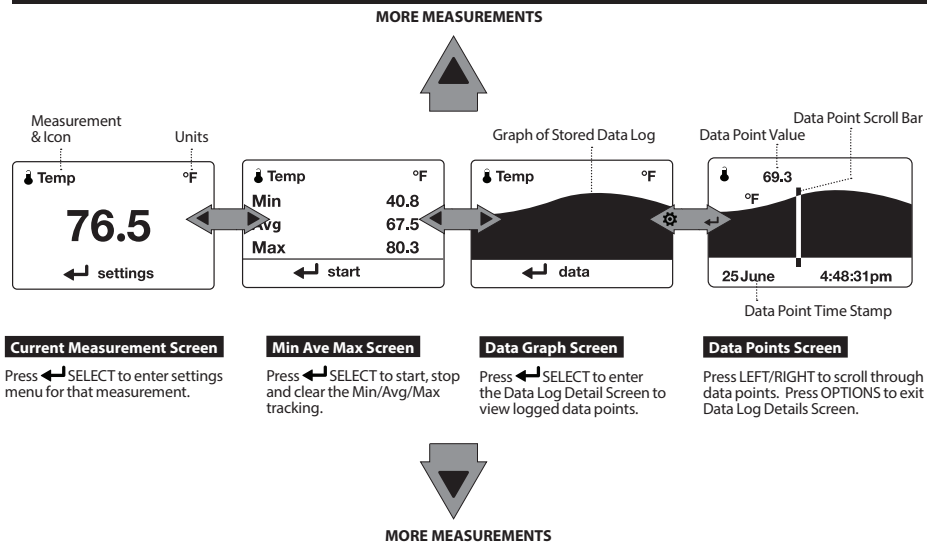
MORE MEASUREMENTS

Measurement & Icon

Units

Temp °F

76.5

settings

Temp °F

| Min | 40.8 |
|---|---|
| Avg | 67.5 |
| Max | 80.3 |

start

Graph of Stored Data Log

Temp °F

data

Data Point Value

Data Point Scroll Bar

69.3

°F

25 June 4:48:31pm

Data Point Time Stamp

Current Measurement Screen

Press SELECT to enter settings menu for that measurement.

Min Ave Max Screen

Press SELECT to start, stop and clear the Min/Avg/Max tracking.

Data Graph Screen

Press SELECT to enter the Data Log Detail Screen to view logged data points.

Data Points Screen

Press LEFT/RIGHT to scroll through data points. Press OPTIONS to exit Data Log Details Screen.

MORE MEASUREMENTS